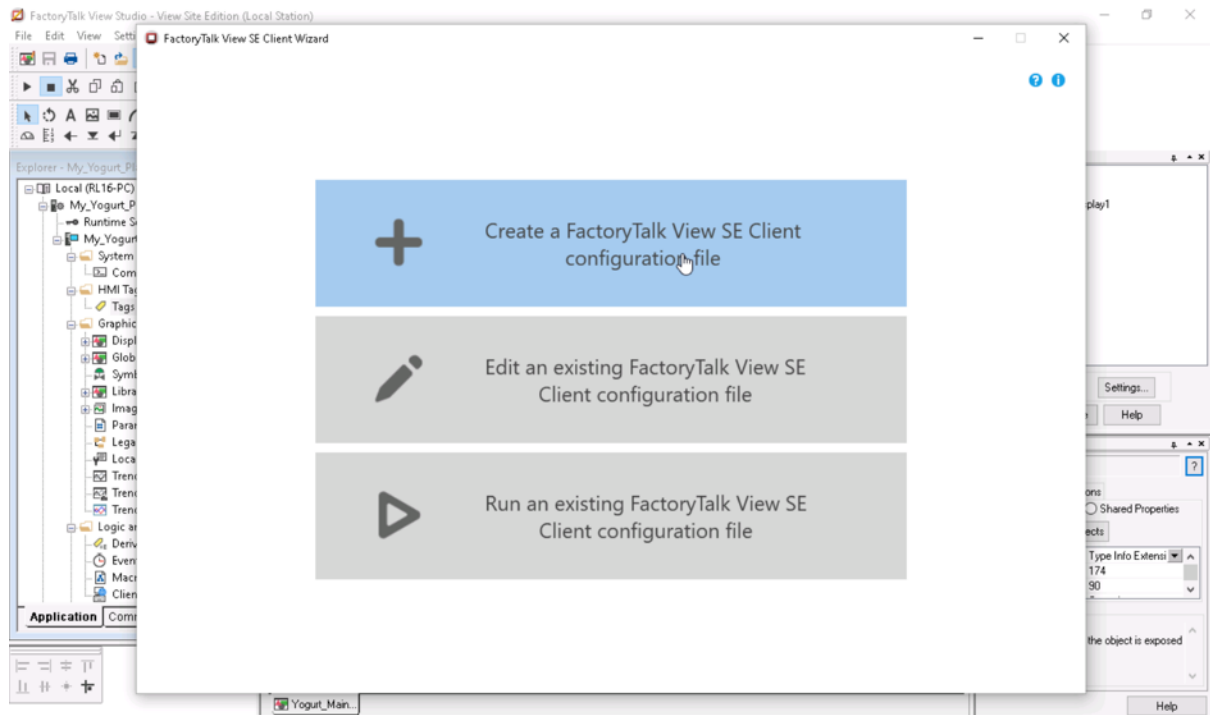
FactoryTalk View Studio - View Site Edition (Local Station)

File Edit View Setti

FactoryTalk View SE Client Wizard

Create a FactoryTalk View SE Client configuration file

Edit an existing FactoryTalk View SE Client configuration file

Run an existing FactoryTalk View SE Client configuration file

Explorer - My_Yogurt_Pl

Local (RL16-PC)
My_Yogurt_P
Runtime S
My_Yogurt
System
Com
HMI Tag
Tags
Graphic
Displ
Glob
Symb
Libra
Imag
Parar
Lega
Loca
Trenc
Trenc
Trenc
Logic ar
Deriv
Even
Macr
Clien

Application Comm

Yogurt_Main...

play1

Settings...

Help

ons

Shared Properties

ects

Type Info Extensi
174
90

the object is exposed

Help